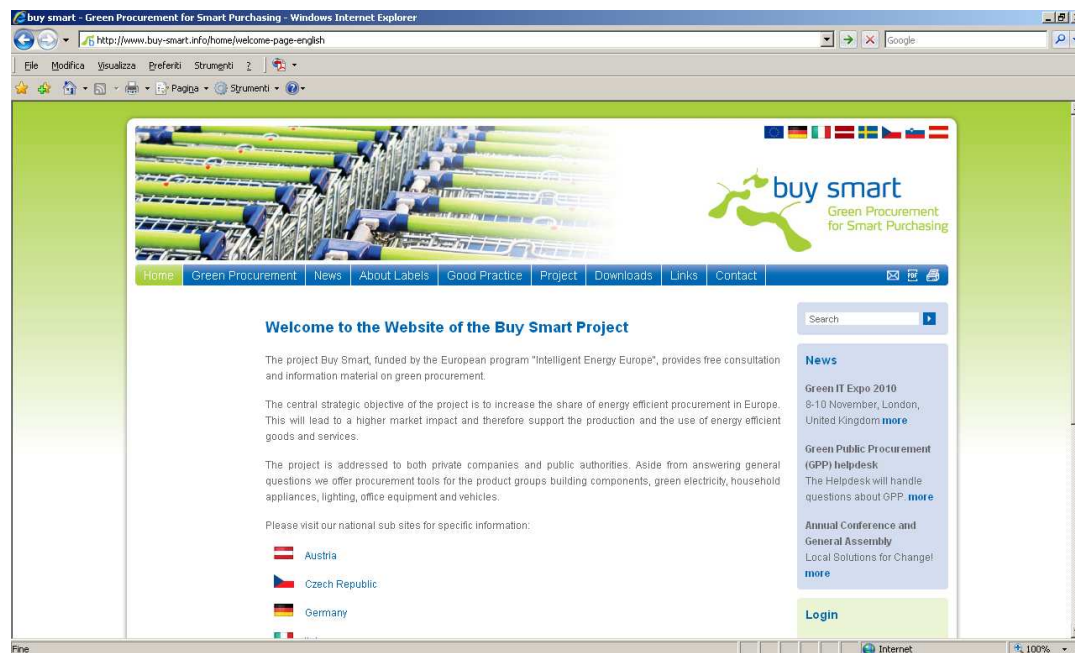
buy smart - Green Procurement for Smart Purchasing - Windows Internet Explorer

http://www.buy-smart.info/home/welcome-page-english

Google

File Modifica Visualizza Preferiti Strumenti ?

Pagina Strumenti

buy smart
Green Procurement
for Smart Purchasing

Home | Green Procurement | News | About Labels | Good Practice | Project | Downloads | Links | Contact

Welcome to the Website of the Buy Smart Project

The project Buy Smart, funded by the European program "Intelligent Energy Europe", provides free consultation and information material on green procurement.

The central strategic objective of the project is to increase the share of energy efficient procurement in Europe. This will lead to a higher market impact and therefore support the production and the use of energy efficient goods and services.

The project is addressed to both private companies and public authorities. Aside from answering general questions we offer procurement tools for the product groups building components, green electricity, household appliances, lighting, office equipment and vehicles.

Please visit our national sub sites for specific information:

Austria

Czech Republic

Germany

Search

News

Green IT Expo 2010
8-10 November, London, United Kingdom more

Green Public Procurement (GPP) helpdesk
The Helpdesk will handle questions about GPP. more

Annual Conference and General Assembly
Local Solutions for Change! more

Login

Fine

Internet

100%